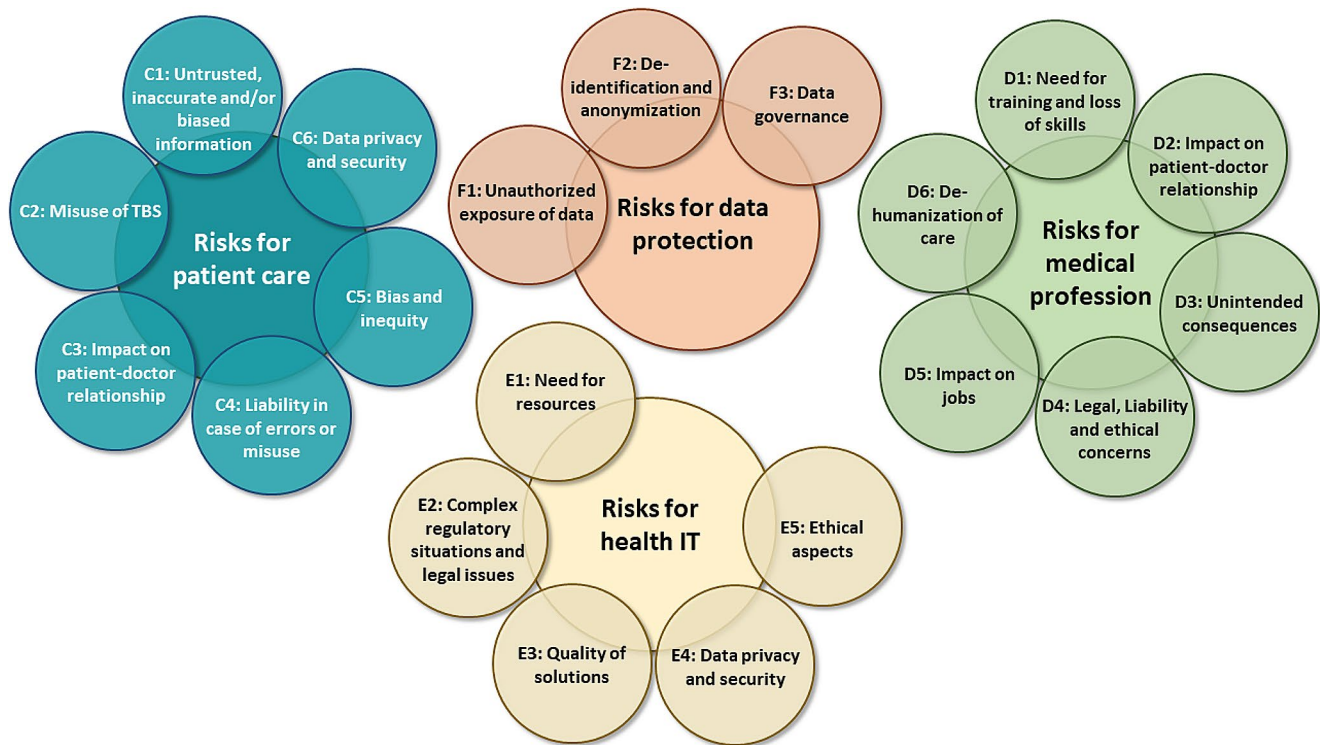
Risks for patient care

C1: Untrusted, inaccurate and/or biased information

C2: Misuse of TBS

C3: Impact on patient-doctor relationship

C4: Liability in case of errors or misuse

C5: Bias and inequity

C6: Data privacy and security

Risks for data protection

F1: Unauthorized exposure of data

F2: De-identification and anonymization

F3: Data governance

Risks for medical profession

D1: Need for training and loss of skills

D2: Impact on patient-doctor relationship

D3: Unintended consequences

D4: Legal, Liability and ethical concerns

D5: Impact on jobs

D6: De-humanization of care

Risks for health IT

E1: Need for resources

E2: Complex regulatory situations and legal issues

E3: Quality of solutions

E4: Data privacy and security

E5: Ethical aspects